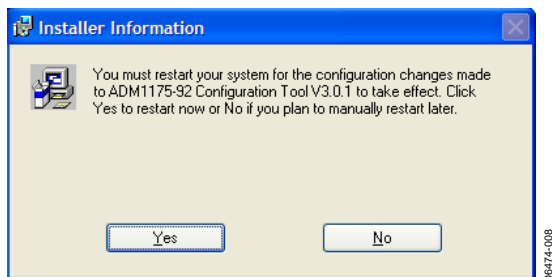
Installer Information

You must restart your system for the configuration changes made to ADM1175-92 Configuration Tool V3.0.1 to take effect. Click Yes to restart now or No if you plan to manually restart later.

Yes

No

06474-008